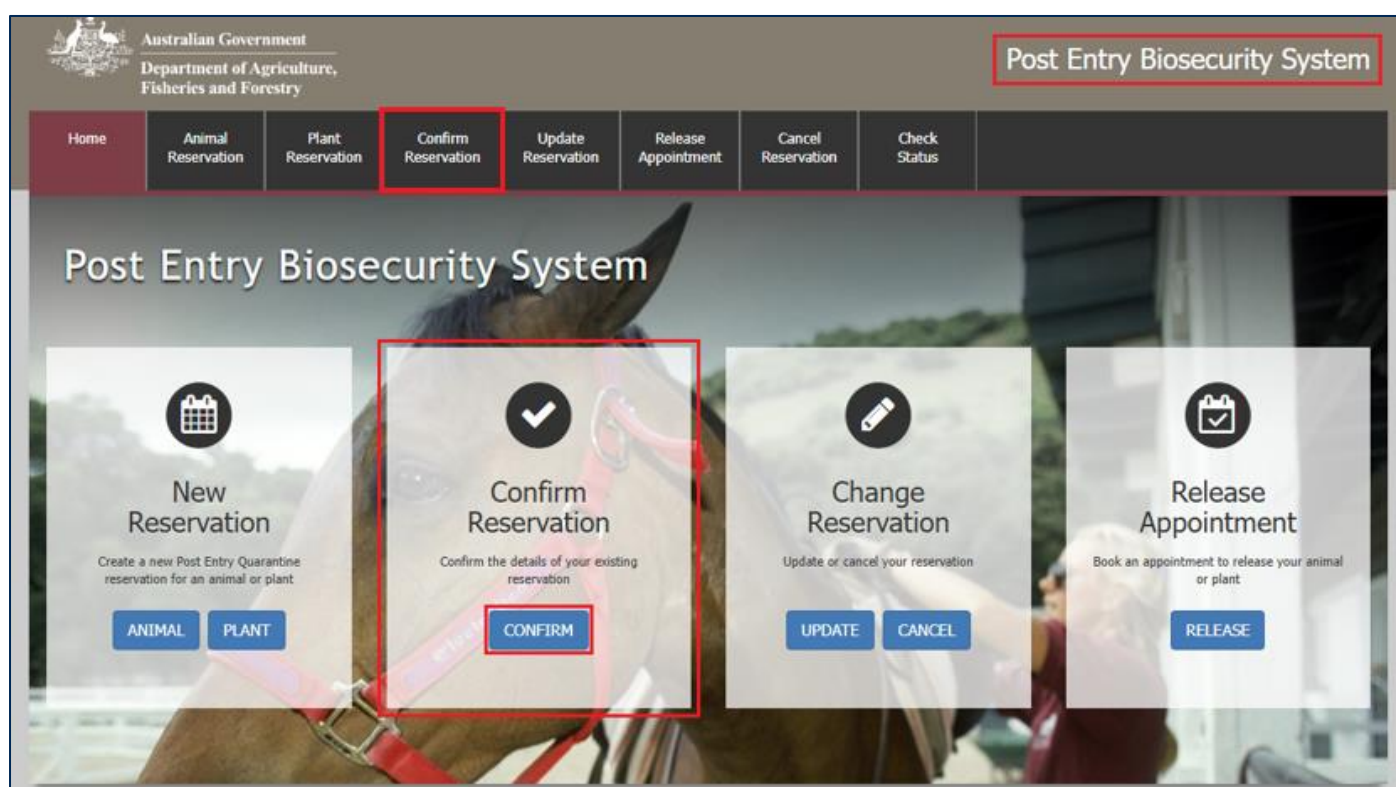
Australian Government
Department of Agriculture, Fisheries and Forestry

Post Entry Biosecurity System

Home
Animal Reservation
Plant Reservation
Confirm Reservation
Update Reservation
Release Appointment
Cancel Reservation
Check Status

Post Entry Biosecurity System

New Reservation
Create a new Post Entry Quarantine reservation for an animal or plant
ANIMAL
PLANT

Confirm Reservation
Confirm the details of your existing reservation
CONFIRM

Change Reservation
Update or cancel your reservation
UPDATE
CANCEL

Release Appointment
Book an appointment to release your animal or plant
RELEASE